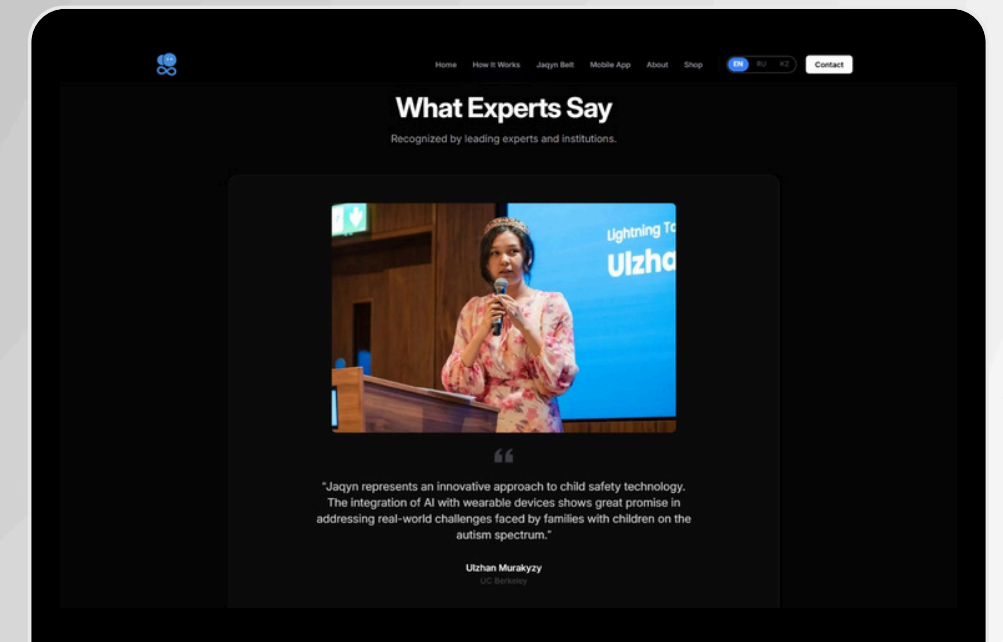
Home How It Works Jaqyn Belt Mobile App About Shop EN RU KZ Contact

What Experts Say

Recognized by leading experts and institutions.

Lightning T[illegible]

Ulzha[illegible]

"Jaqyn represents an innovative approach to child safety technology. The integration of AI with wearable devices shows great promise in addressing real-world challenges faced by families with children on the autism spectrum."

Ulzhan Murakyzy

UC Berkeley